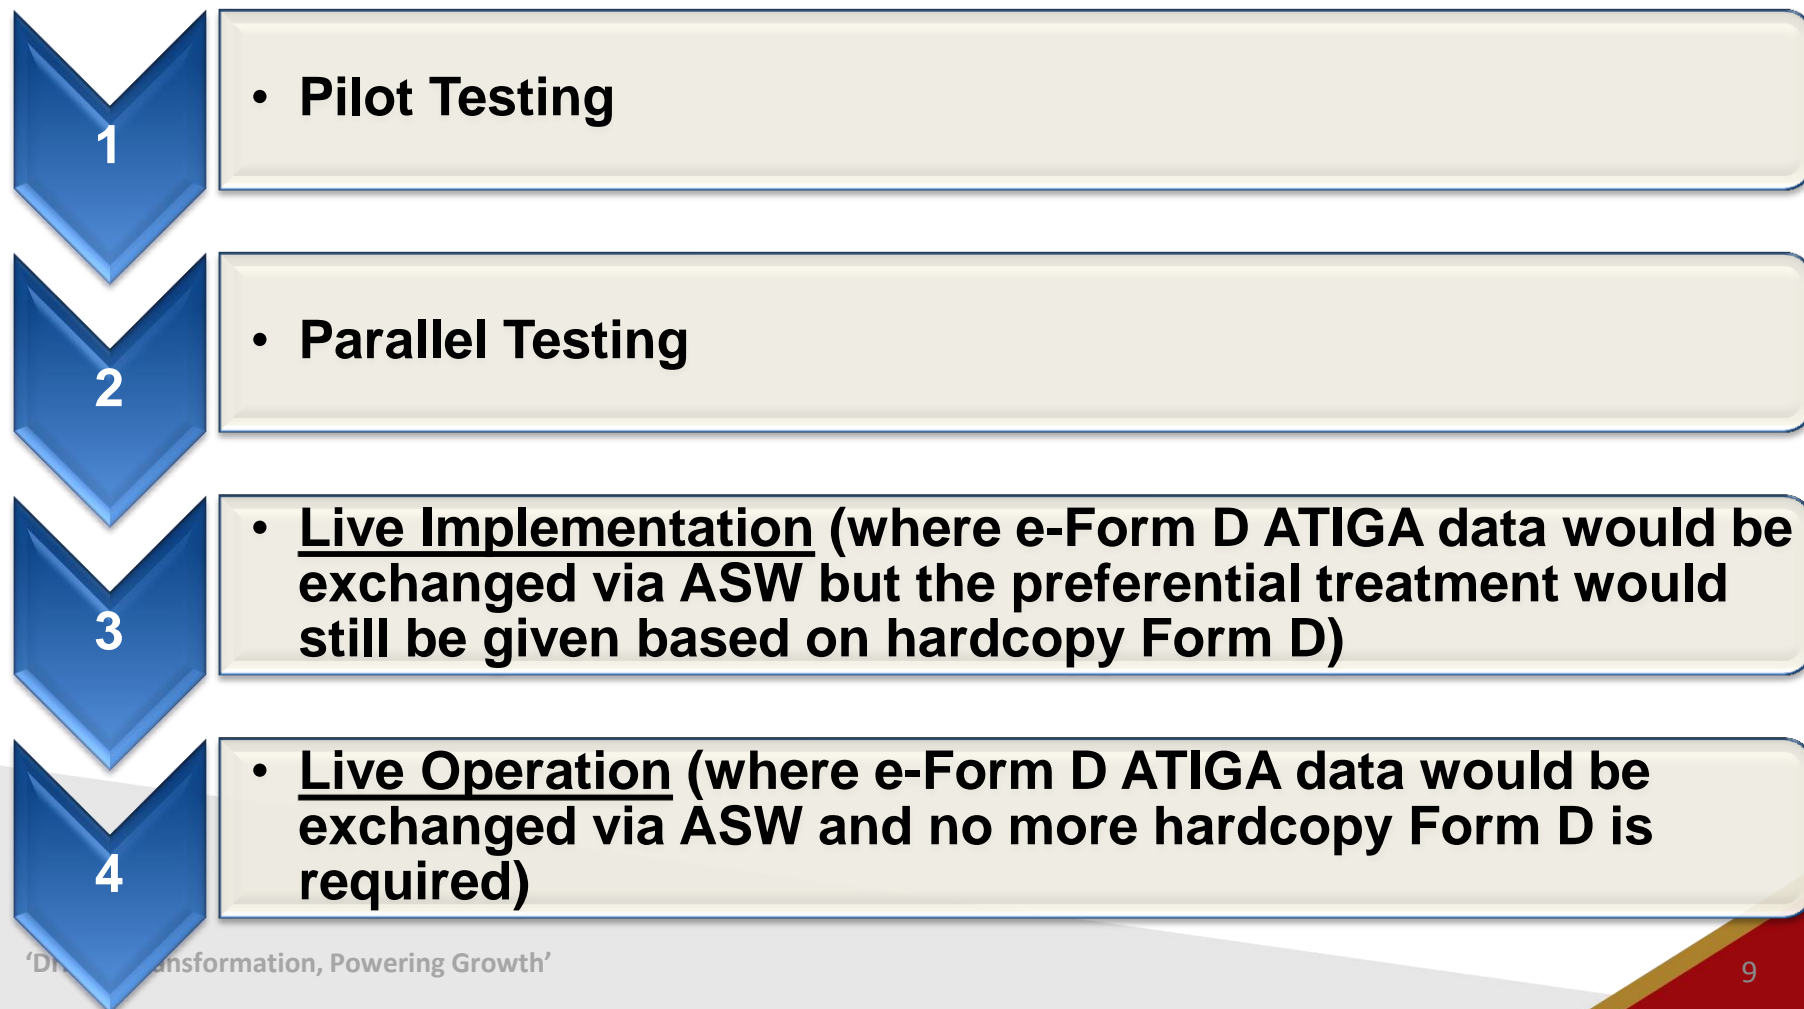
1

• Pilot Testing

2

• Parallel Testing

3

• Live Implementation (where e-Form D ATIGA data would be exchanged via ASW but the preferential treatment would still be given based on hardcopy Form D)

4

• Live Operation (where e-Form D ATIGA data would be exchanged via ASW and no more hardcopy Form D is required)

'Dr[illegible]ansformation, Powering Growth'

9